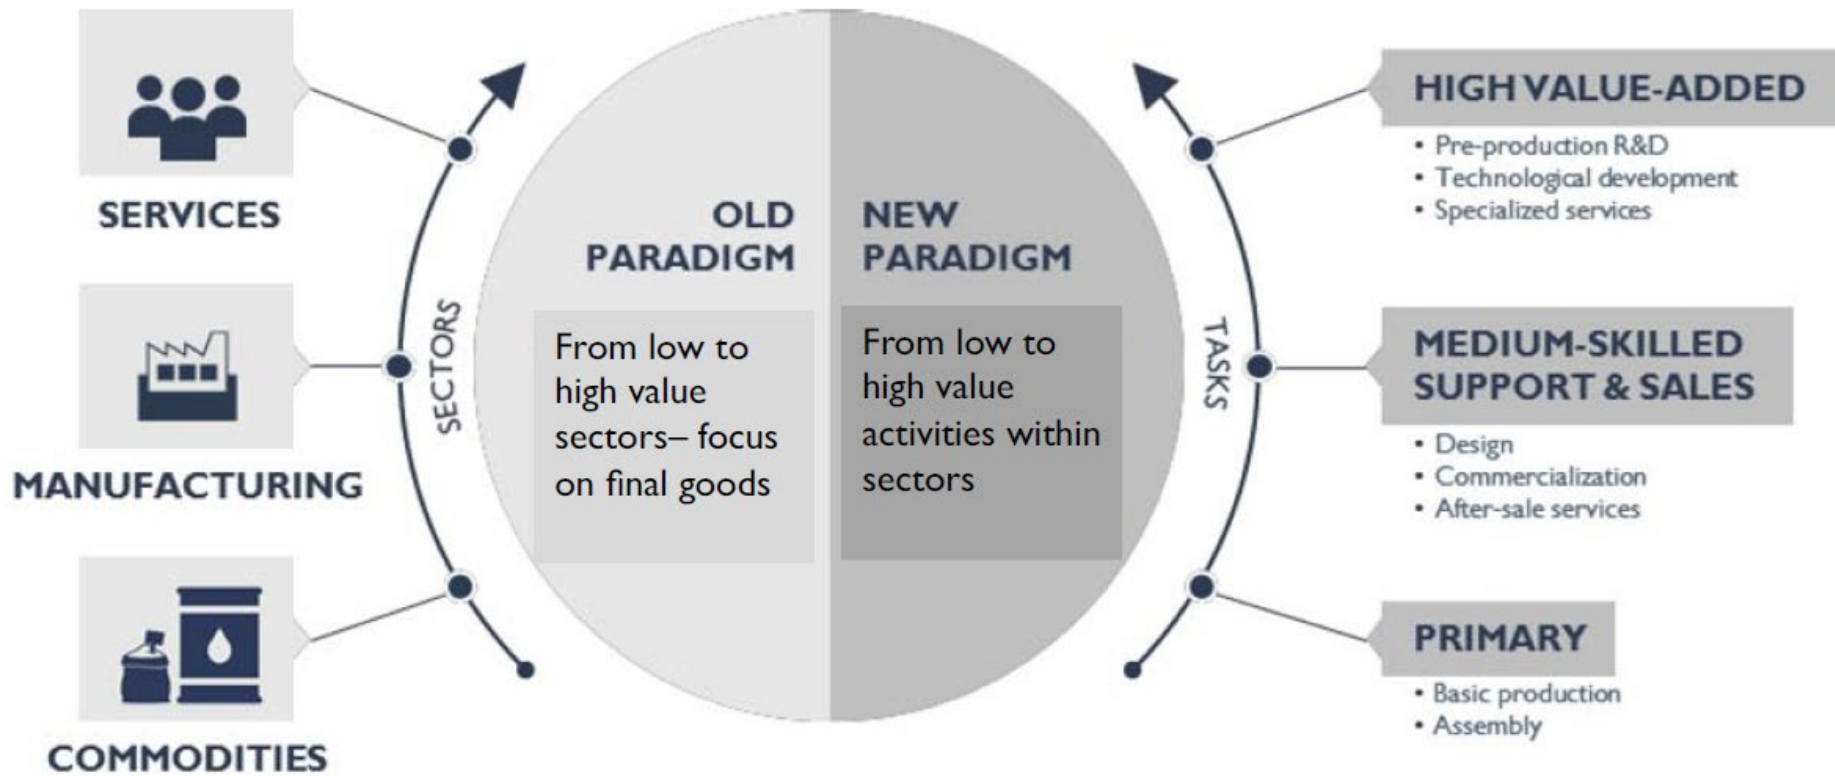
SERVICES

MANUFACTURING

COMMODITIES

SECTORS

OLD PARADIGM

From low to high value sectors– focus on final goods

NEW PARADIGM

From low to high value activities within sectors

TASKS

HIGH VALUE-ADDED
• Pre-production R&D
• Technological development
• Specialized services

MEDIUM-SKILLED SUPPORT & SALES
• Design
• Commercialization
• After-sale services

PRIMARY
• Basic production
• Assembly